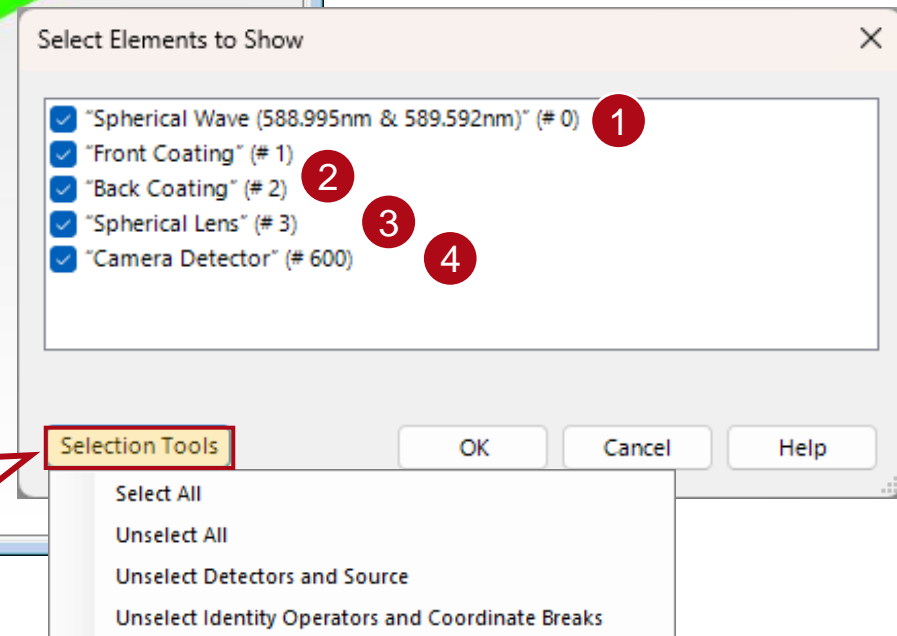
Select Elements to Show

"Spherical Wave (588.995nm & 589.592nm)" (# 0)
"Front Coating" (# 1)
"Back Coating" (# 2)
"Spherical Lens" (# 3)
"Camera Detector" (# 600)

1
2
3
4

Selection Tools

OK
Cancel
Help

Select All
Unselect All
Unselect Detectors and Source
Unselect Identity Operators and Coordinate Breaks